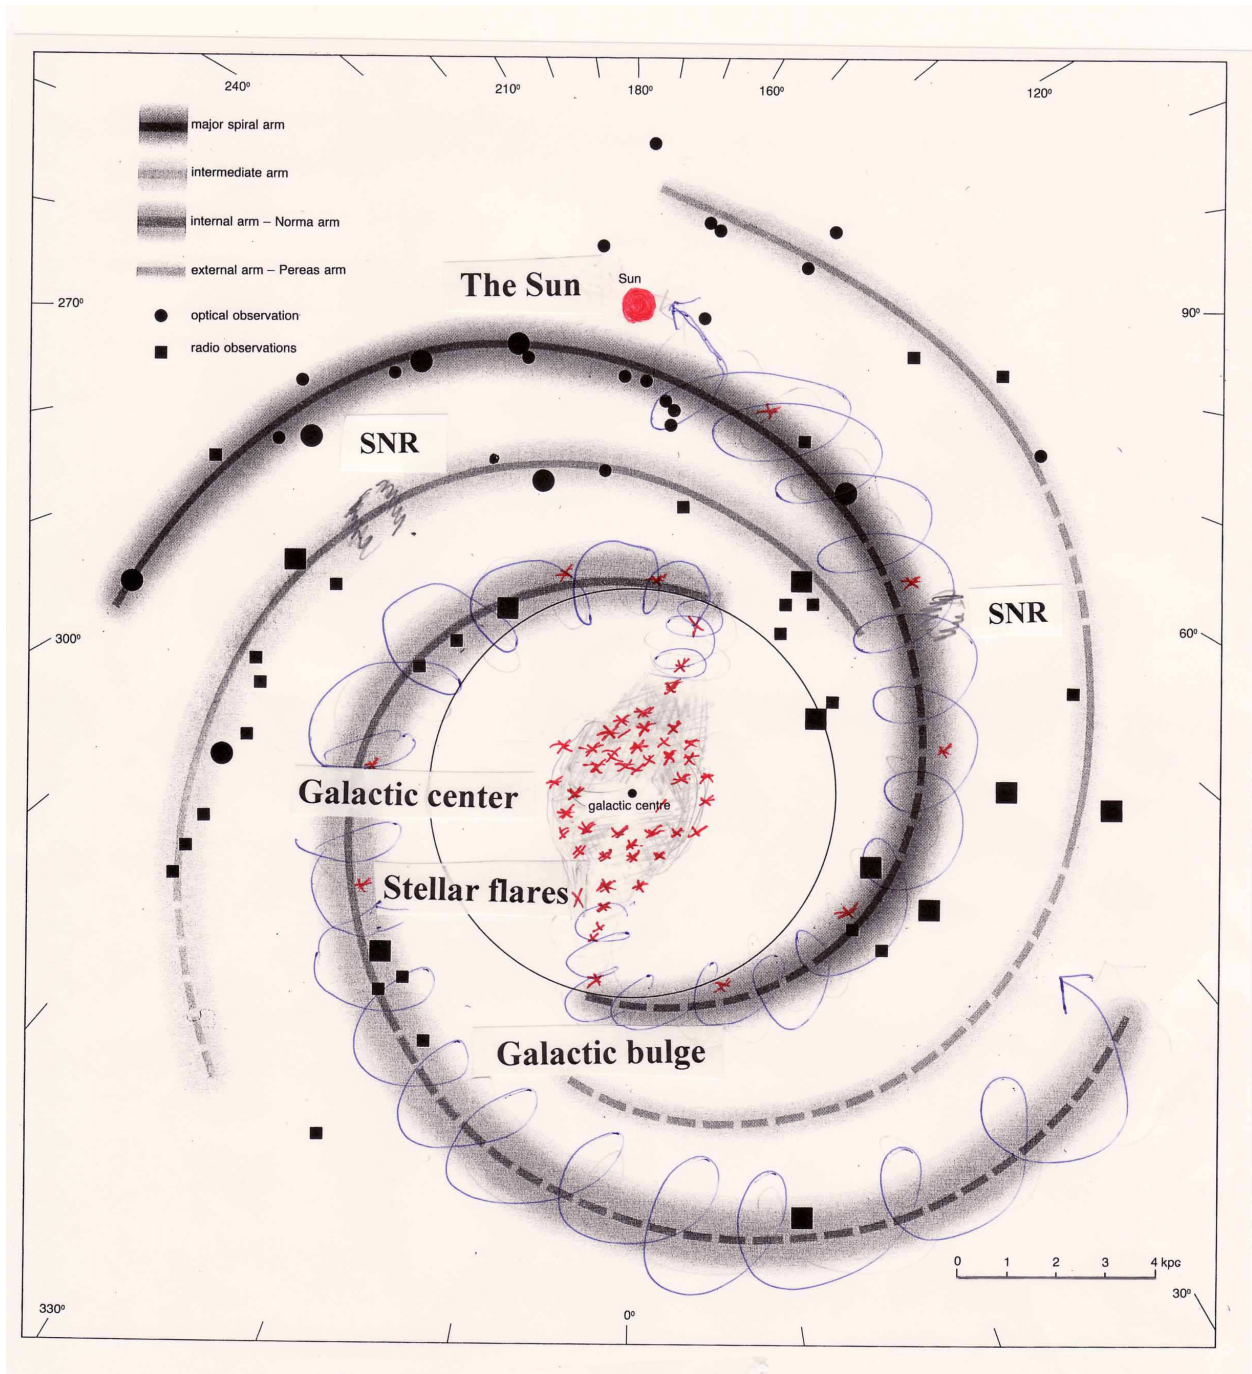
240°
210°
180°
160°
120°

major spiral arm
intermediate arm
internal arm – Norma arm
external arm – Pereas arm
optical observation
radio observations

The Sun
Sun

270°
90°

SNR

SNR

300°
60°

Galactic center
galactic centre

Stellar flares

Galactic bulge

0 1 2 3 4 kpc

330°
0°
30°